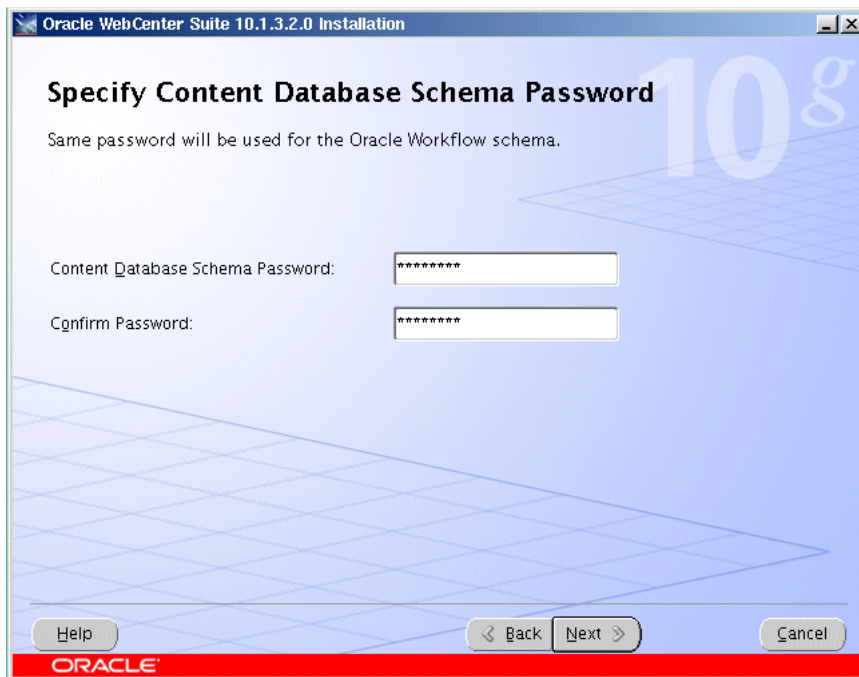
Oracle WebCenter Suite 10.1.3.2.0 Installation

10g

Specify Content Database Schema Password

Same password will be used for the Oracle Workflow schema.

Content Database Schema Password: ********

Confirm Password: ********

Help

Back

Next

Cancel

ORACLE